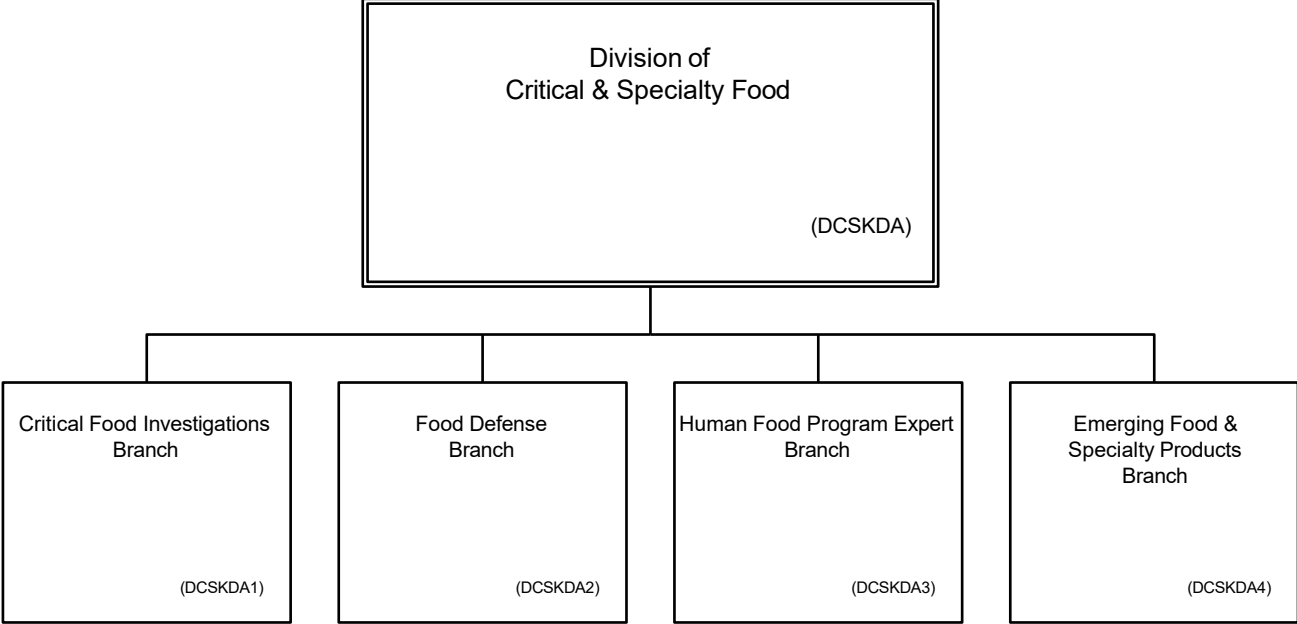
Division of
Critical & Specialty Food

(DCSKDA)

Critical Food Investigations
Branch

(DCSKDA1)

Food Defense
Branch

(DCSKDA2)

Human Food Program Expert
Branch

(DCSKDA3)

Emerging Food &
Specialty Products
Branch

(DCSKDA4)